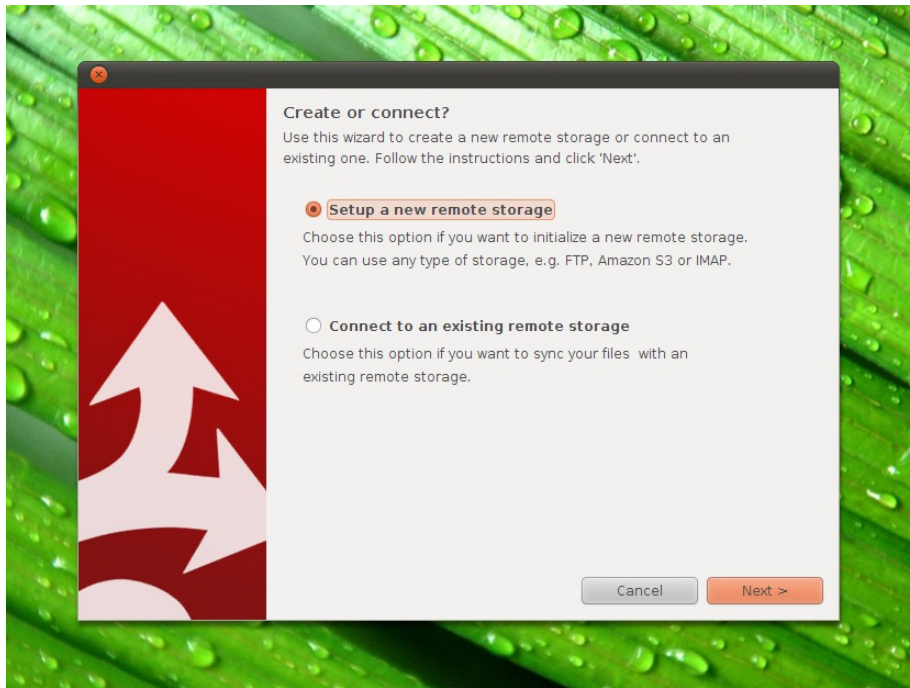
Create or connect?

Use this wizard to create a new remote storage or connect to an existing one. Follow the instructions and click 'Next'.

Setup a new remote storage

Choose this option if you want to initialize a new remote storage. You can use any type of storage, e.g. FTP, Amazon S3 or IMAP.

Connect to an existing remote storage

Choose this option if you want to sync your files with an existing remote storage.

Cancel

Next >